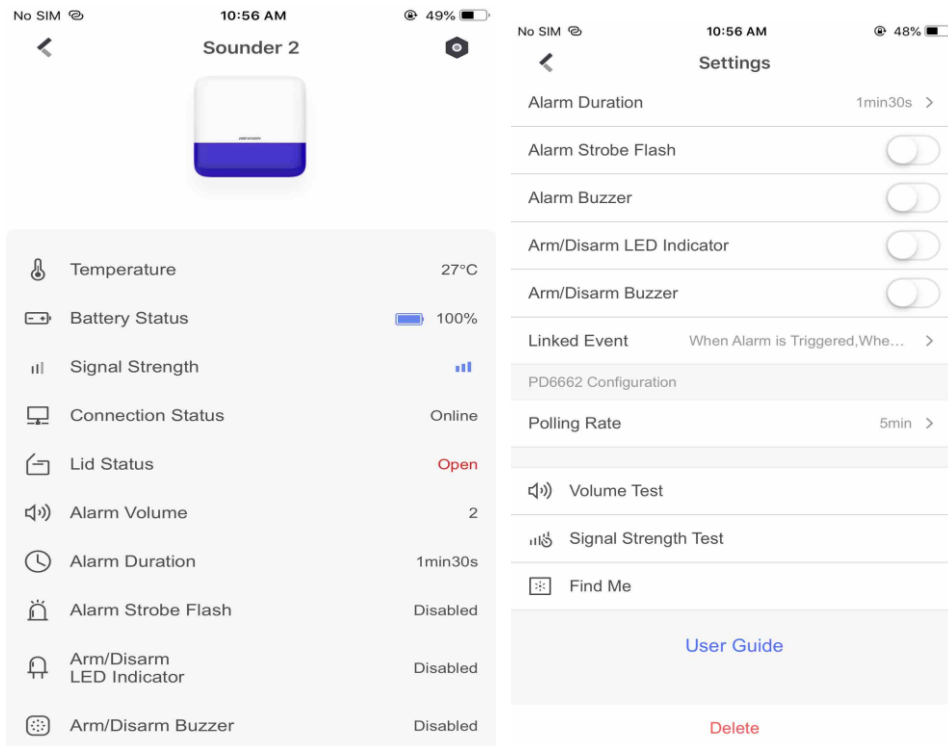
No SIM 10:56 AM 49%

Sounder 2

Temperature 27°C

Battery Status 100%

Signal Strength

Connection Status Online

Lid Status Open

Alarm Volume 2

Alarm Duration 1min30s

Alarm Strobe Flash Disabled

Arm/Disarm LED Indicator Disabled

Arm/Disarm Buzzer Disabled

No SIM 10:56 AM 48%

Settings

Alarm Duration 1min30s >

Alarm Strobe Flash

Alarm Buzzer

Arm/Disarm LED Indicator

Arm/Disarm Buzzer

Linked Event When Alarm is Triggered,Whe... >

PD6662 Configuration

Polling Rate 5min >

Volume Test

Signal Strength Test

Find Me

User Guide

Delete